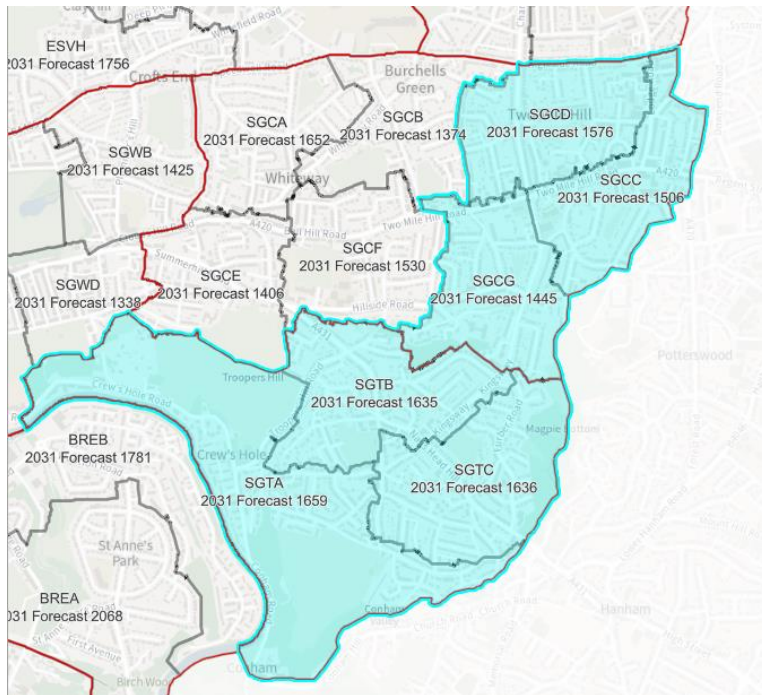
ESVH
2031 Forecast 1756

Crofts End

Burchells Green

SGCA
2031 Forecast 1652

SGCB
2031 Forecast 1374

SGCD
2031 Forecast 1576

SGWB
2031 Forecast 1425

Whiteway

SGCC
2031 Forecast 1506

A420

Two Mile Hill Road

SGCF
2031 Forecast 1530

SGCE
2031 Forecast 1406

SGWD
2031 Forecast 1338

SGCG
2031 Forecast 1445

Hillside Road

Potterswood

Troopers Hill

Crew's Hole Road

SGTB
2031 Forecast 1635

BREB
2031 Forecast 1781

Crew's Hole

Magpie Bottom

SGTA
2031 Forecast 1659

SGTC
2031 Forecast 1636

St Anne's Park

BREA
031 Forecast 2068

First Avenue

Conham

Hanham

Birch Wood